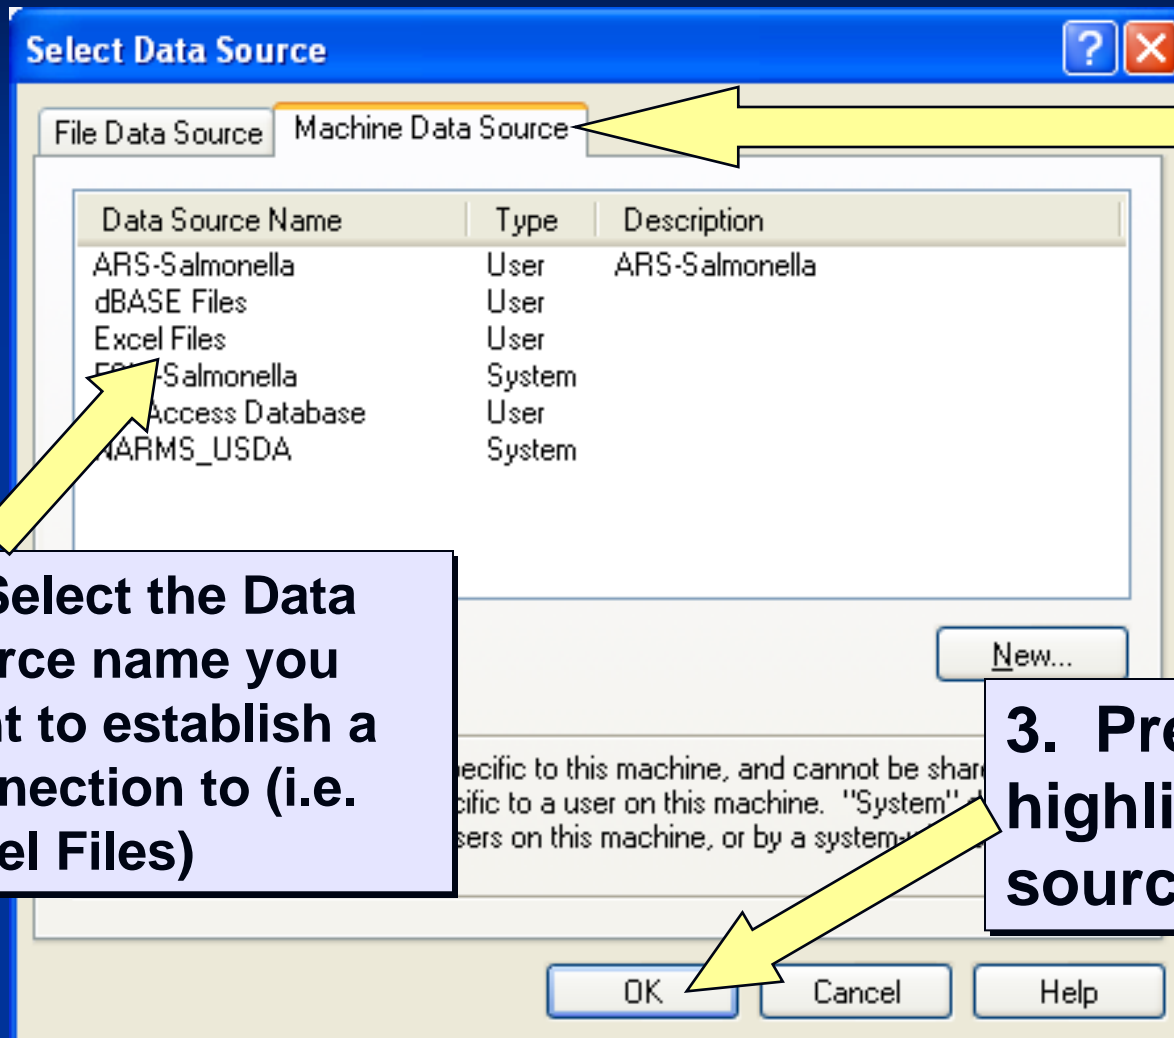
Select Data Source

File Data Source | Machine Data Source

| Data Source Name | Type | Description |
|---|---|---|
| ARS-Salmonella | User | ARS-Salmonella |
| dBASE Files | User | |
| Excel Files | User | |
| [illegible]-Salmonella | System | |
| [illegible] Access Database | User | |
| NARMS_USDA | System | |

New...

Select the Data rce name you t to establish a nection to (i.e. el Files)

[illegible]ecific to this machine, and cannot be shar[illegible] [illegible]cific to a user on this machine. "System" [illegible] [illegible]sers on this machine, or by a system-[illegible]

3. Pre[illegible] highli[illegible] sourc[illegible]

OK

Cancel

Help